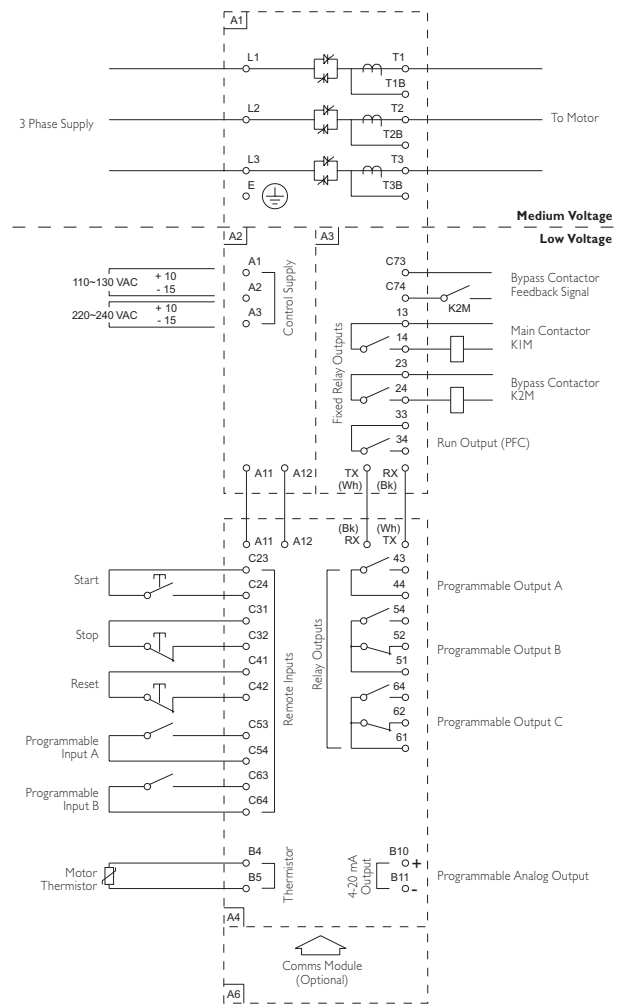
A1

L1
T1
T1B

L2
T2
T2B

3 Phase Supply

To Motor

L3
T3
T3B
E

Medium Voltage

Low Voltage

A2
A3

110~130 VAC
+ 10
- 15
220~240 VAC
+ 10
- 15

A1
A2
A3

Control Supply

C73
C74
K2M

Bypass Contactor Feedback Signal

Fixed Relay Outputs

13
14
Main Contactor K1M

23
24
Bypass Contactor K2M

33
34
Run Output (PFC)

A11
A12
TX (Wh)
RX (Bk)

A11
A12
(Bk) RX
(Wh) TX

C23
Start
C24
C31
Stop
C32
C41
Reset
C42
Programmable Input A
C53
C54
Programmable Input B
C63
C64

Remote Inputs

Relay Outputs

43
44
Programmable Output A

54
52
51
Programmable Output B

64
62
61
Programmable Output C

Motor Thermistor
B4
B5
Thermistor

4-20 mA Output
B10 +
B11 -
Programmable Analog Output

A4

Comms Module (Optional)

A6